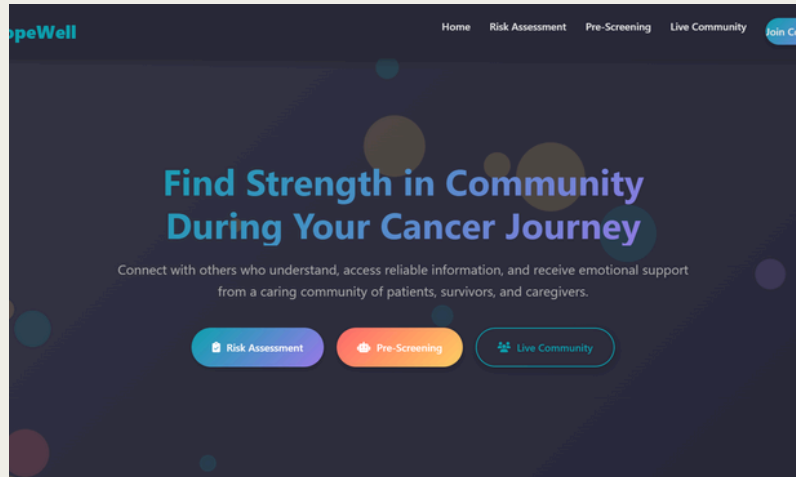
opeWell

Home Risk Assessment Pre-Screening Live Community Join C

Find Strength in Community During Your Cancer Journey

Connect with others who understand, access reliable information, and receive emotional support from a caring community of patients, survivors, and caregivers.

Risk Assessment Pre-Screening Live Community